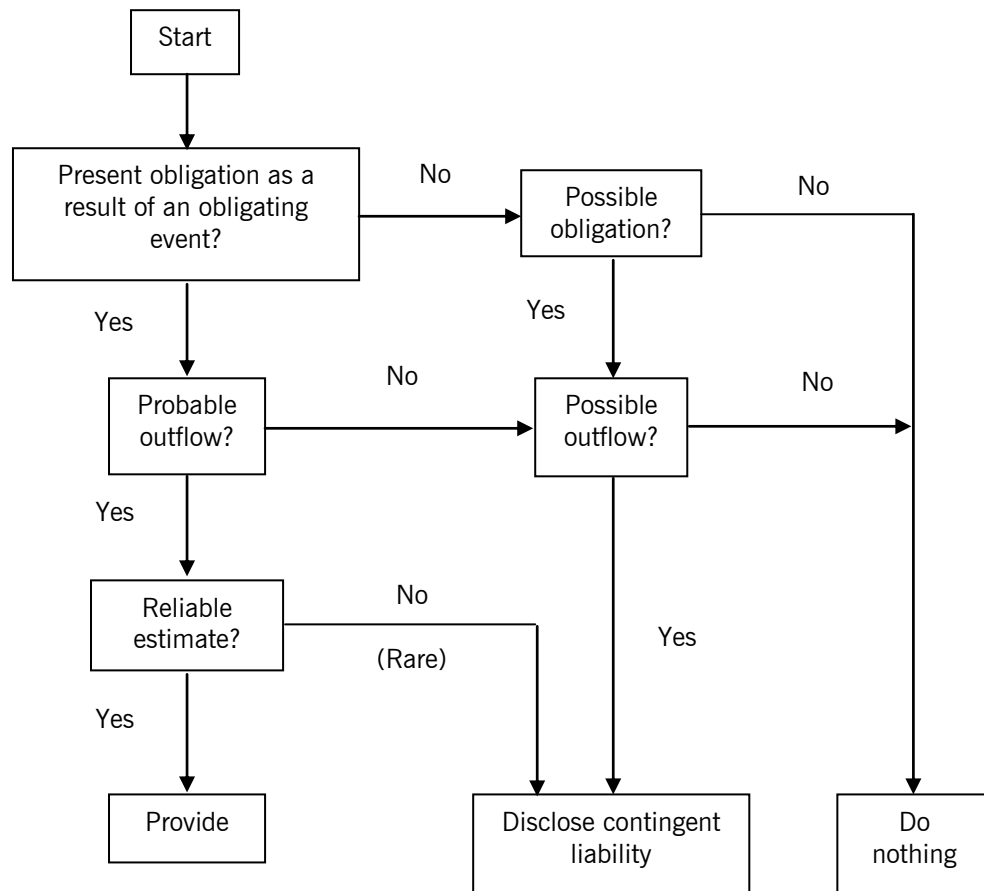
Start

Present obligation as a result of an obligating event?

No

Possible obligation?

No

Yes

Yes

Probable outflow?

No

Possible outflow?

No

Yes

Reliable estimate?

No

(Rare)

Yes

Yes

Provide

Disclose contingent liability

Do nothing